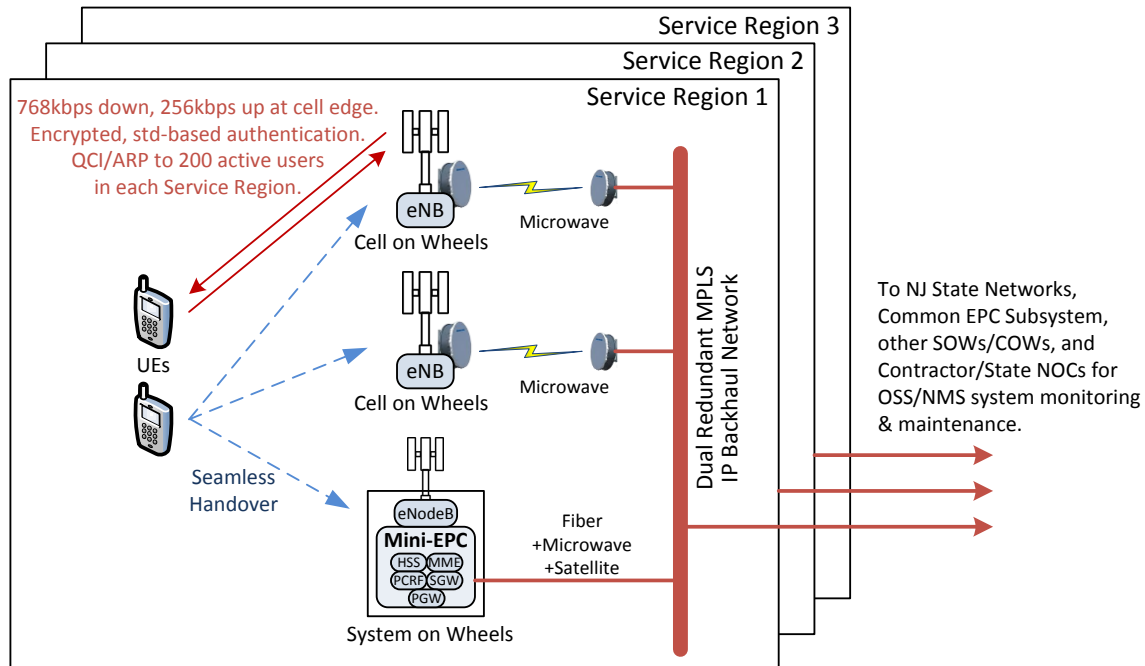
Service Region 3

Service Region 2

Service Region 1

768kbps down, 256kbps up at cell edge. Encrypted, std-based authentication. QCI/ARP to 200 active users in each Service Region.

eNB

Cell on Wheels

Microwave

UEs

eNB

Cell on Wheels

Microwave

Seamless Handover

eNodeB

Mini-EPC

HSS

MME

PCRF

SGW

PGW

System on Wheels

Fiber +Microwave +Satellite

Dual Redundant MPLS IP Backhaul Network

To NJ State Networks, Common EPC Subsystem, other SOWs/COWs, and Contractor/State NOCs for OSS/NMS system monitoring & maintenance.